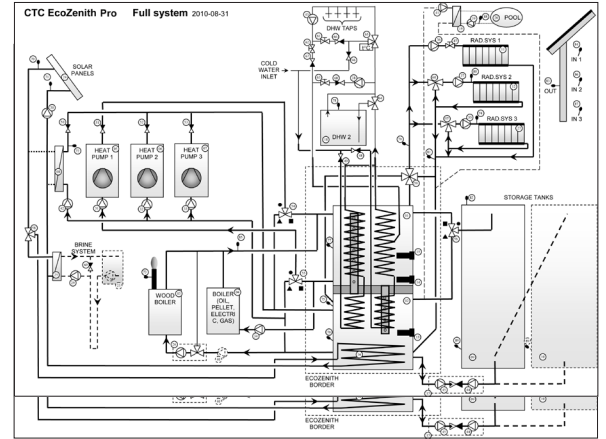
CTC EcoZenith Pro Full system 2010-08-31

DHW TAPS

POOL

SOLAR PANELS

COLD WATER INLET

RAD.SYS 1

RAD.SYS 2

RAD.SYS 3

IN 1

OUT

IN 2

IN 3

HEAT PUMP 1

HEAT PUMP 2

HEAT PUMP 3

DHW 2

STORAGE TANKS

BRINE SYSTEM

WOOD BOILER

BOILER (OIL, PELLET, ELECTRIC, GAS)

ECOZENITH BORDER

ECOZENITH BORDER